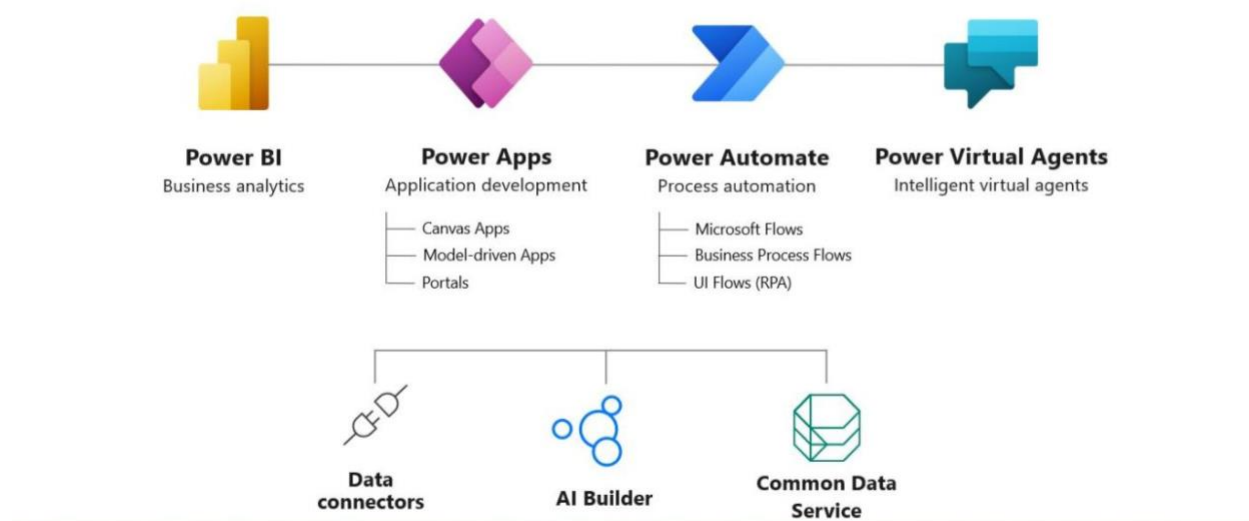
Power BI
Business analytics

Power Apps
Application development
Canvas Apps
Model-driven Apps
Portals

Power Automate
Process automation
Microsoft Flows
Business Process Flows
UI Flows (RPA)

Power Virtual Agents
Intelligent virtual agents

Data connectors

AI Builder

Common Data Service